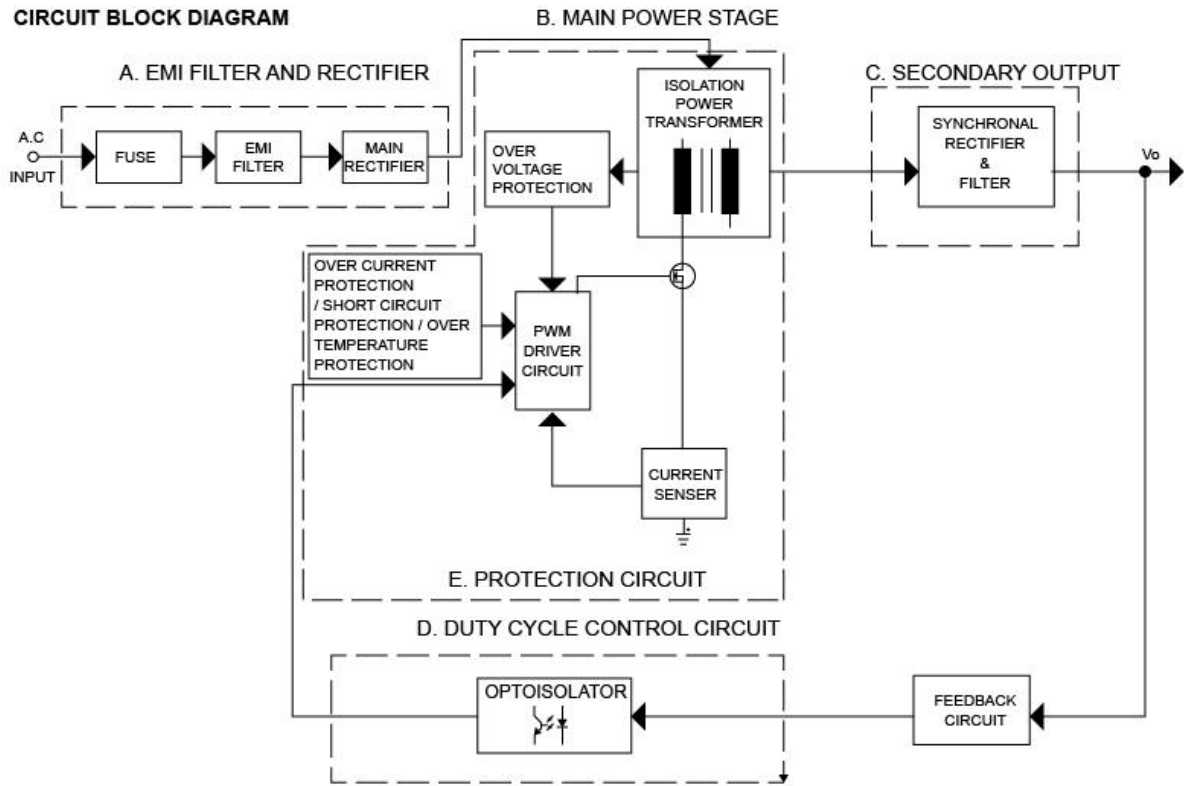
CIRCUIT BLOCK DIAGRAM

B. MAIN POWER STAGE

A. EMI FILTER AND RECTIFIER

C. SECONDARY OUTPUT

A.C INPUT

FUSE

EMI FILTER

MAIN RECTIFIER

OVER VOLTAGE PROTECTION

ISOLATION POWER TRANSFORMER

SYNCHRONAL RECTIFIER & FILTER

Vo

OVER CURRENT PROTECTION / SHORT CIRCUIT PROTECTION / OVER TEMPERATURE PROTECTION

PWM DRIVER CIRCUIT

CURRENT SENSER

E. PROTECTION CIRCUIT

D. DUTY CYCLE CONTROL CIRCUIT

OPTOISOLATOR

FEEDBACK CIRCUIT